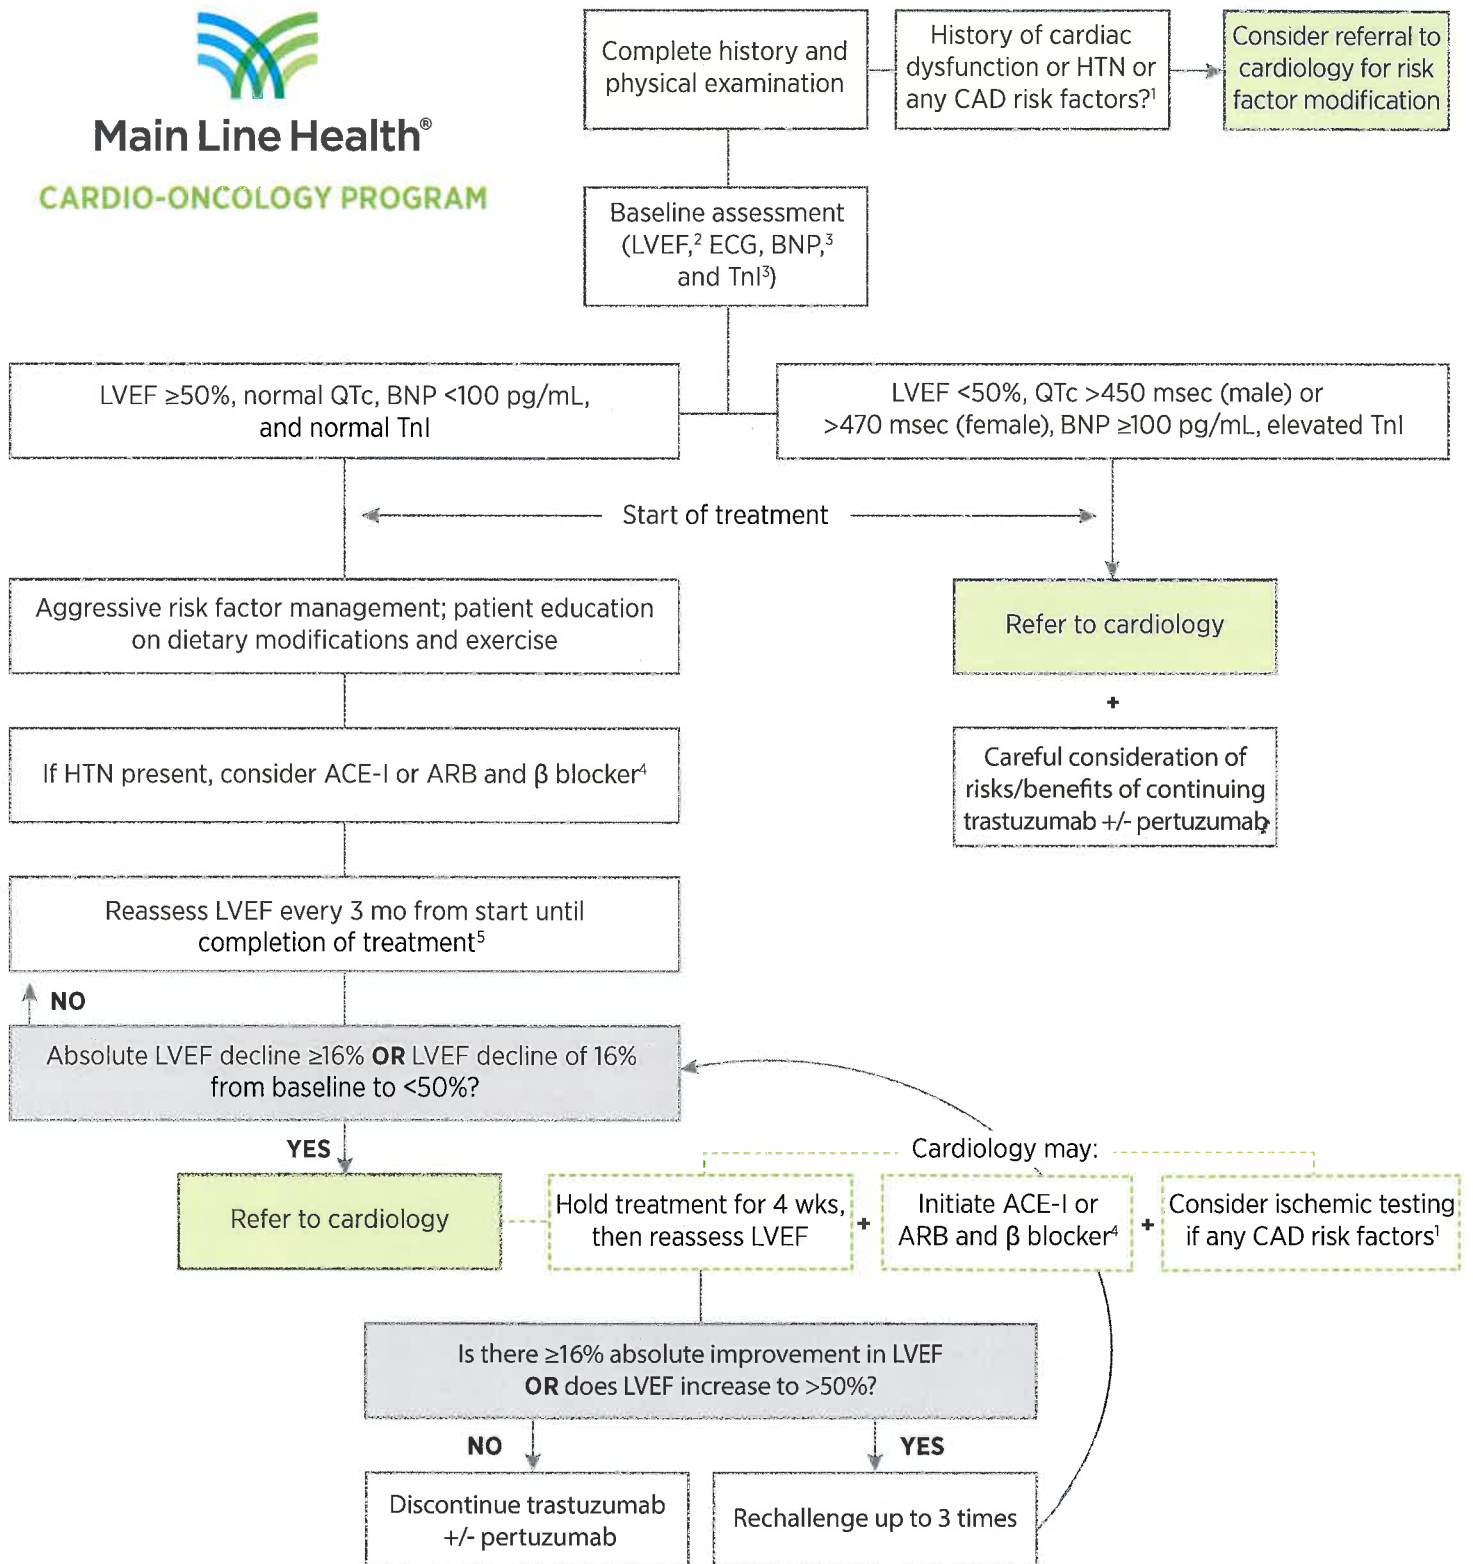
Main Line Health®
CARDIO-ONCOLOGY PROGRAM

Complete history and physical examination

History of cardiac dysfunction or HTN or any CAD risk factors?$^1$

Consider referral to cardiology for risk factor modification

Baseline assessment (LVEF,$^2$ ECG, BNP,$^3$ and TnI$^3$)

LVEF ≥50%, normal QTc, BNP <100 pg/mL, and normal TnI

LVEF <50%, QTc >450 msec (male) or >470 msec (female), BNP ≥100 pg/mL, elevated TnI

Start of treatment

Aggressive risk factor management; patient education on dietary modifications and exercise

Refer to cardiology

+

Careful consideration of risks/benefits of continuing trastuzumab +/- pertuzumab

If HTN present, consider ACE-I or ARB and β blocker$^4$

Reassess LVEF every 3 mo from start until completion of treatment$^5$

NO

Absolute LVEF decline ≥16% **OR** LVEF decline of 16% from baseline to <50%?

YES

Cardiology may:

Refer to cardiology

Hold treatment for 4 wks, then reassess LVEF

+

Initiate ACE-I or ARB and β blocker$^4$

+

Consider ischemic testing if any CAD risk factors$^1$

Is there ≥16% absolute improvement in LVEF **OR** does LVEF increase to >50%?

NO

YES

Discontinue trastuzumab +/- pertuzumab

Rechallenge up to 3 times